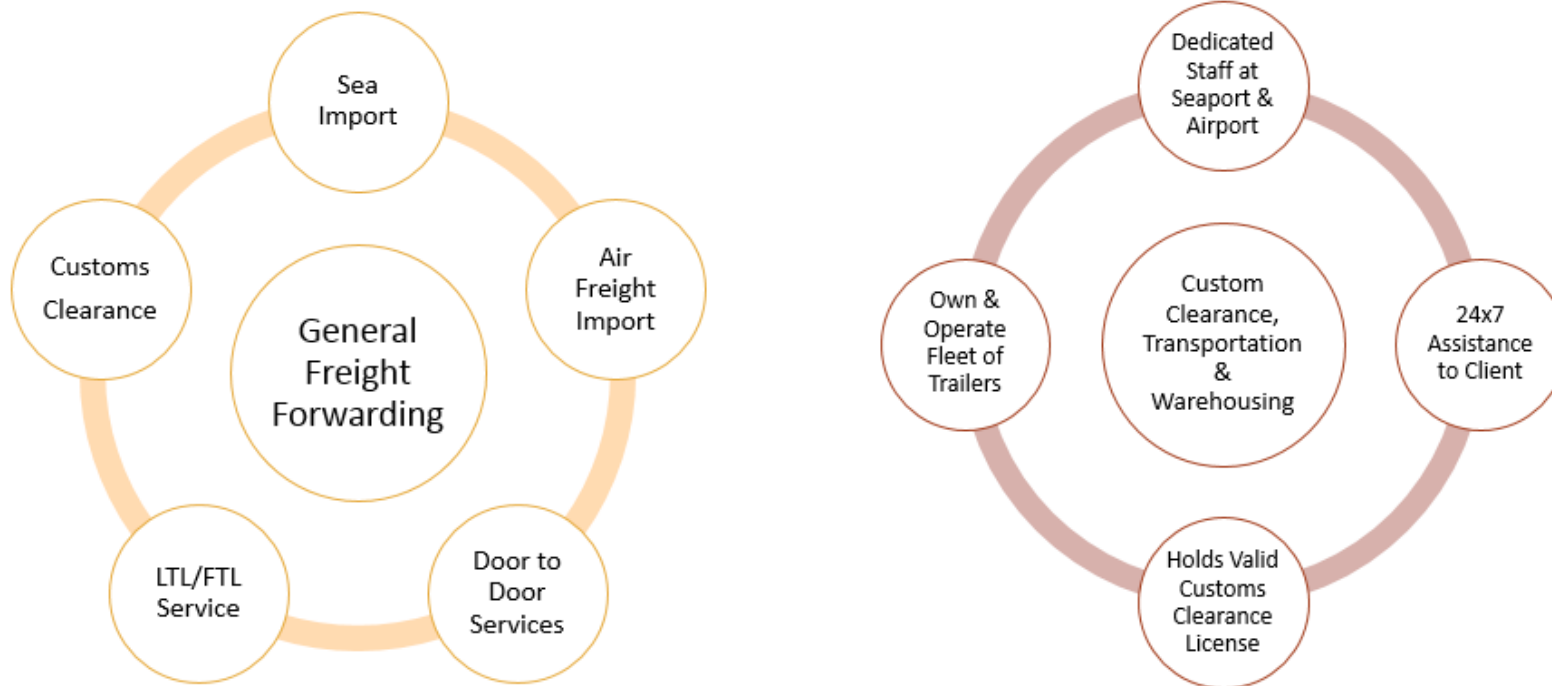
General Freight Forwarding

Sea Import

Air Freight Import

Door to Door Services

LTL/FTL Service

Customs Clearance

Custom Clearance, Transportation & Warehousing

Dedicated Staff at Seaport & Airport

24x7 Assistance to Client

Holds Valid Customs Clearance License

Own & Operate Fleet of Trailers